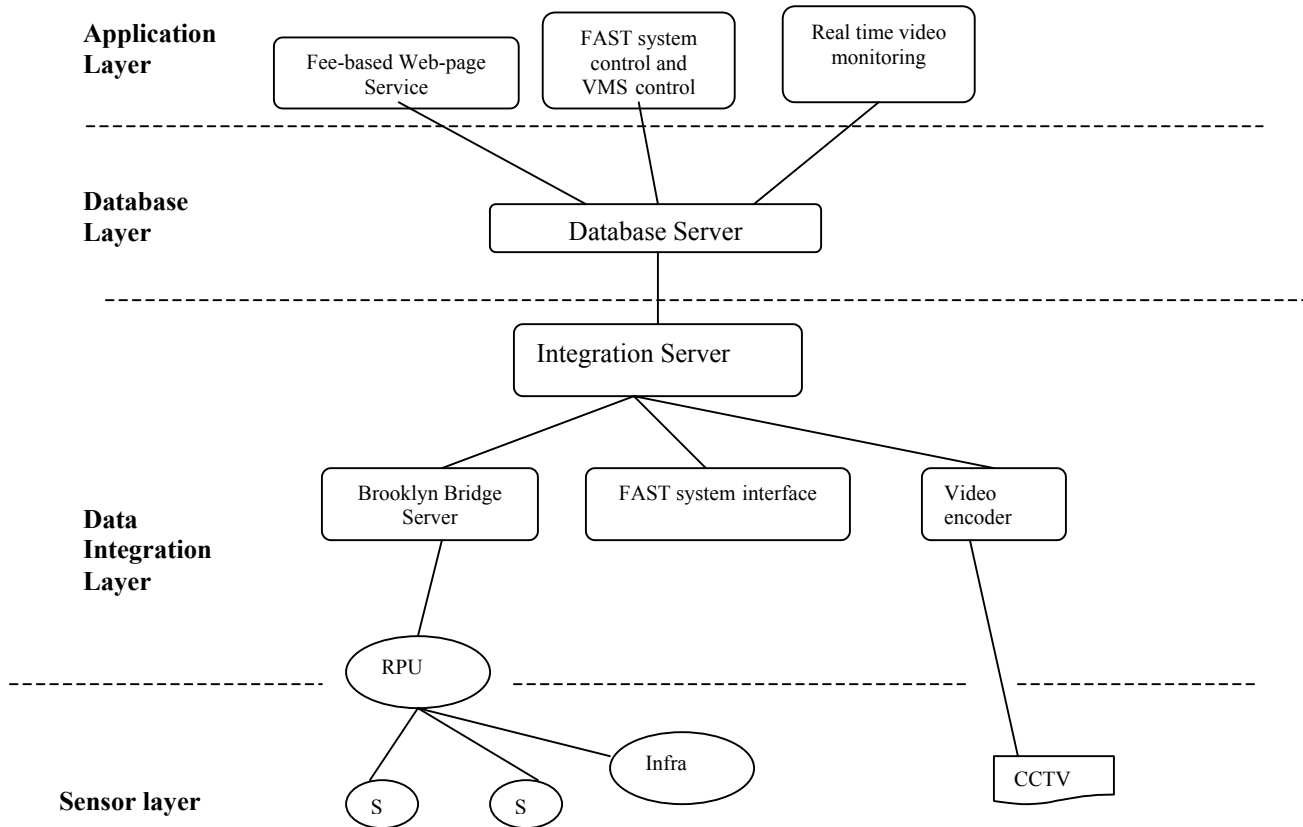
Application Layer

Fee-based Web-page Service

FAST system control and VMS control

Real time video monitoring

Database Layer

Database Server

Integration Server

Brooklyn Bridge Server

FAST system interface

Video encoder

Data Integration Layer

RPU

Infra

CCTV

Sensor layer

S

S